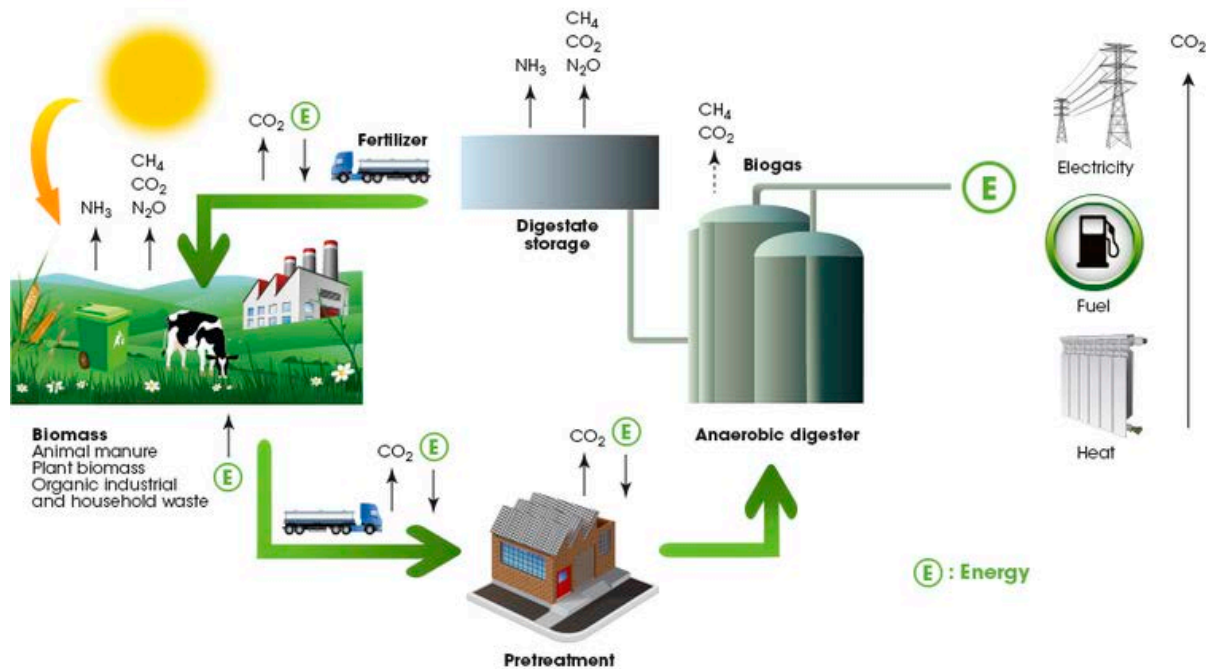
$NH_3$

$CH_4$
$CO_2$
$N_2O$

$CO_2$ E

Fertilizer

$NH_3$

$CH_4$
$CO_2$
$N_2O$

Digestate storage

$CH_4$
$CO_2$

Biogas

E

$CO_2$

Electricity

Fuel

Heat

Biomass
Animal manure
Plant biomass
Organic industrial and household waste

E

$CO_2$ E

$CO_2$ E

Anaerobic digester

Pretreatment

E : Energy